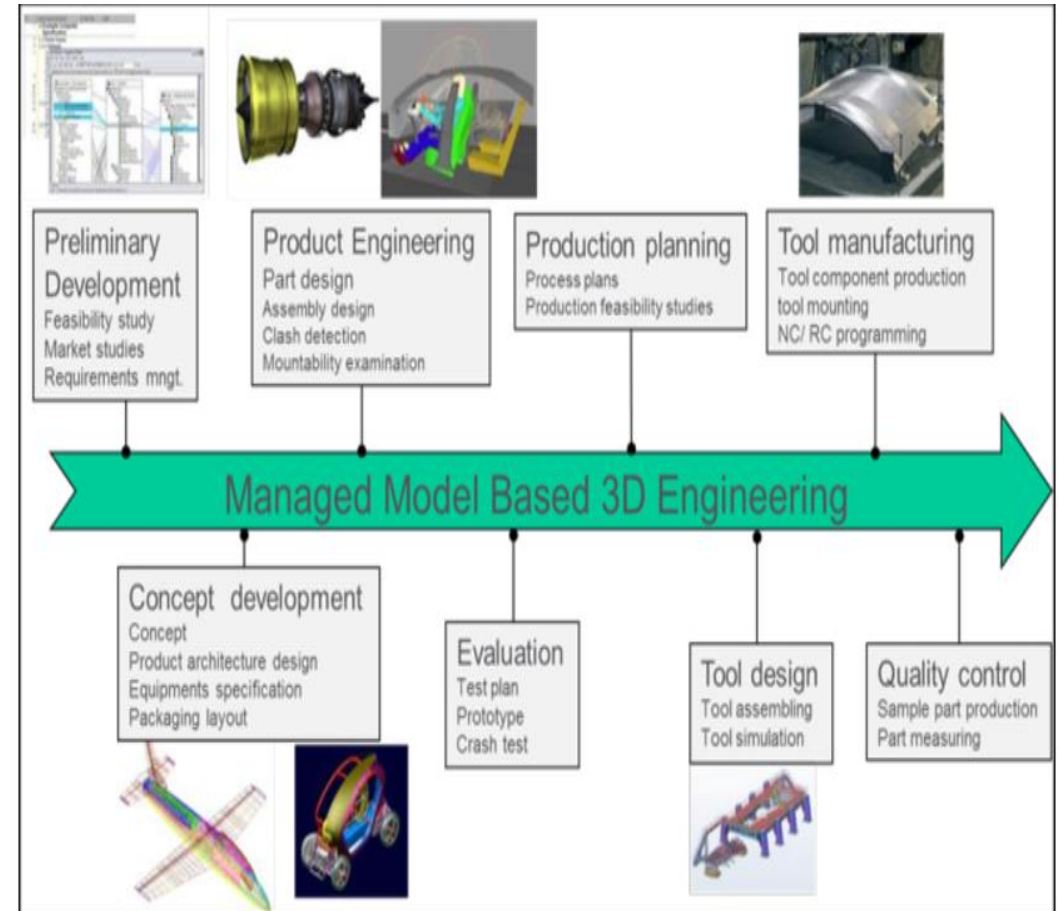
Preliminary Development
Feasibility study
Market studies
Requirements mngt.

Product Engineering
Part design
Assembly design
Clash detection
Mountability examination

Production planning
Process plans
Production feasibility studies

Tool manufacturing
Tool component production
tool mounting
NC/ RC programming

Managed Model Based 3D Engineering

Concept development
Concept
Product architecture design
Equipments specification
Packaging layout

Evaluation
Test plan
Prototype
Crash test

Tool design
Tool assembling
Tool simulation

Quality control
Sample part production
Part measuring